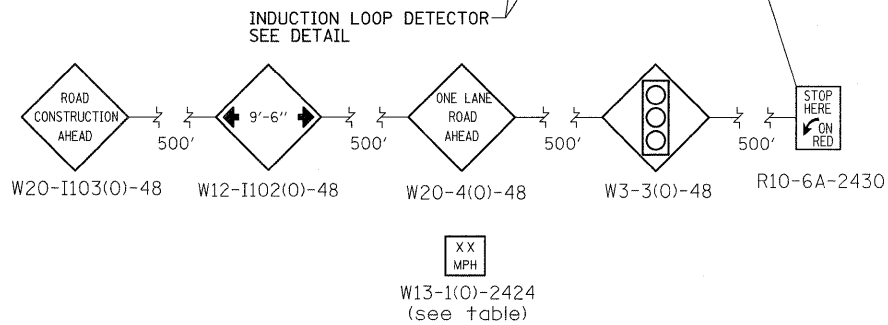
INDUCTION LOOP DETECTOR
SEE DETAIL

ROAD CONSTRUCTION AHEAD

500'

9'-6"

500'

ONE LANE ROAD AHEAD

500'

500'

STOP HERE ON RED

W20-I103(0)-48

W12-I102(0)-48

W20-4(0)-48

W3-3(0)-48

R10-6A-2430

XX MPH

W13-1(0)-2424
(see table)